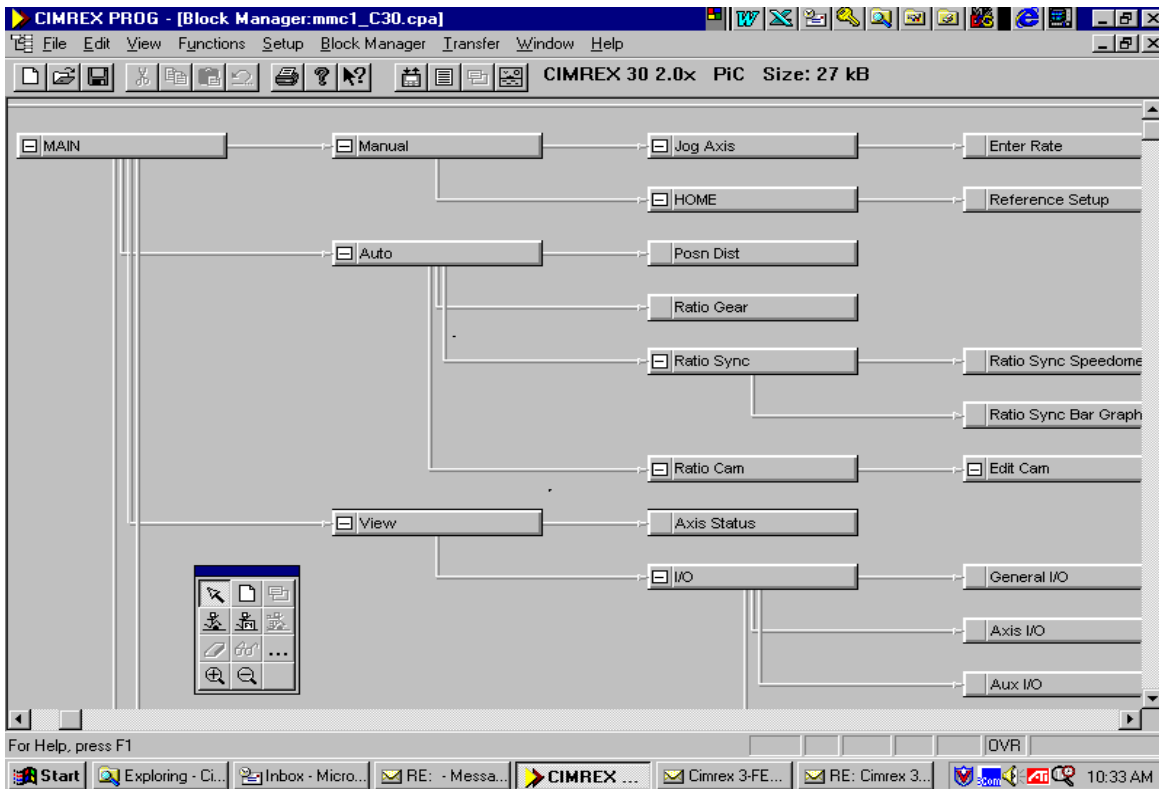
CIMREX PROG - [Block Manager:mmc1_C30.cpa]

File Edit View Functions Setup Block Manager Transfer Window Help

CIMREX 30 2.0x PiC Size: 27 kB

MAIN
Manual
Jog Axis
Enter Rate
HOME
Reference Setup
Auto
Posn Dist
Ratio Gear
Ratio Sync
Ratio Sync Speedome
Ratio Sync Bar Graph
Ratio Cam
Edit Cam
View
Axis Status
I/O
General I/O
Axis I/O
Aux I/O

For Help, press F1
OVR

Start | Exploring - Ci... | Inbox - Micro... | RE: - Messa... | CIMREX ... | Cimrex 3-FE... | RE: Cimrex 3... | 10:33 AM